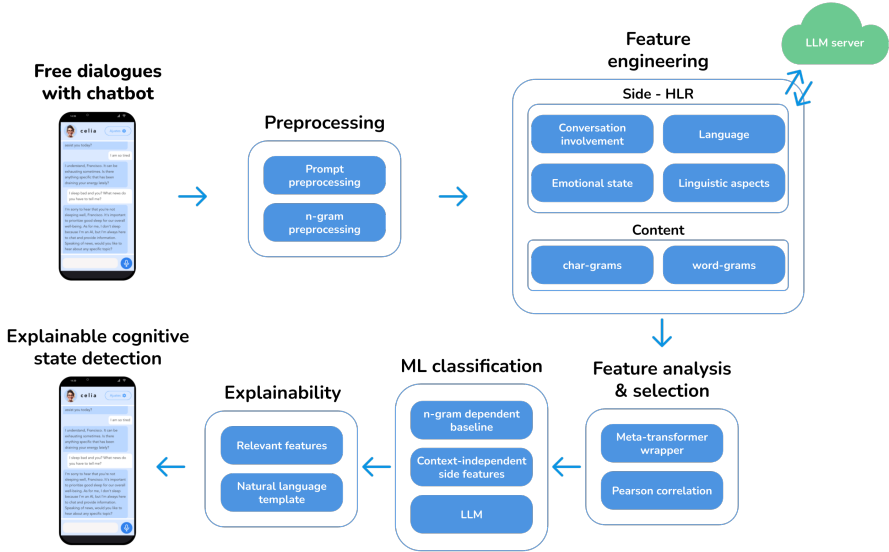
Free dialogues with chatbot

celia

Preprocessing

Prompt preprocessing

n-gram preprocessing

Feature engineering

LLM server

Side - HLR

Conversation involvement

Language

Emotional state

Linguistic aspects

Content

char-grams

word-grams

Feature analysis & selection

Meta-transformer wrapper

Pearson correlation

ML classification

n-gram dependent baseline

Context-independent side features

LLM

Explainability

Relevant features

Natural language template

Explainable cognitive state detection

celia